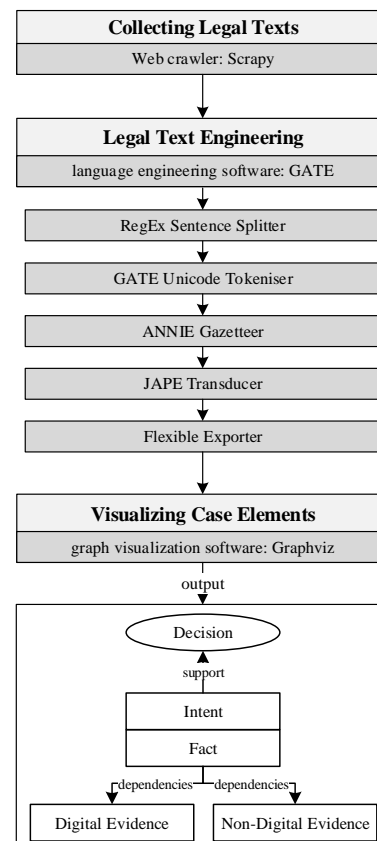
Collecting Legal Texts

Web crawler: Scrapy

Legal Text Engineering

language engineering software: GATE

RegEx Sentence Splitter

GATE Unicode Tokeniser

ANNIE Gazetteer

JAPE Transducer

Flexible Exporter

Visualizing Case Elements

graph visualization software: Graphviz

output

Decision

support

Intent

Fact

dependencies

dependencies

Digital Evidence

Non-Digital Evidence